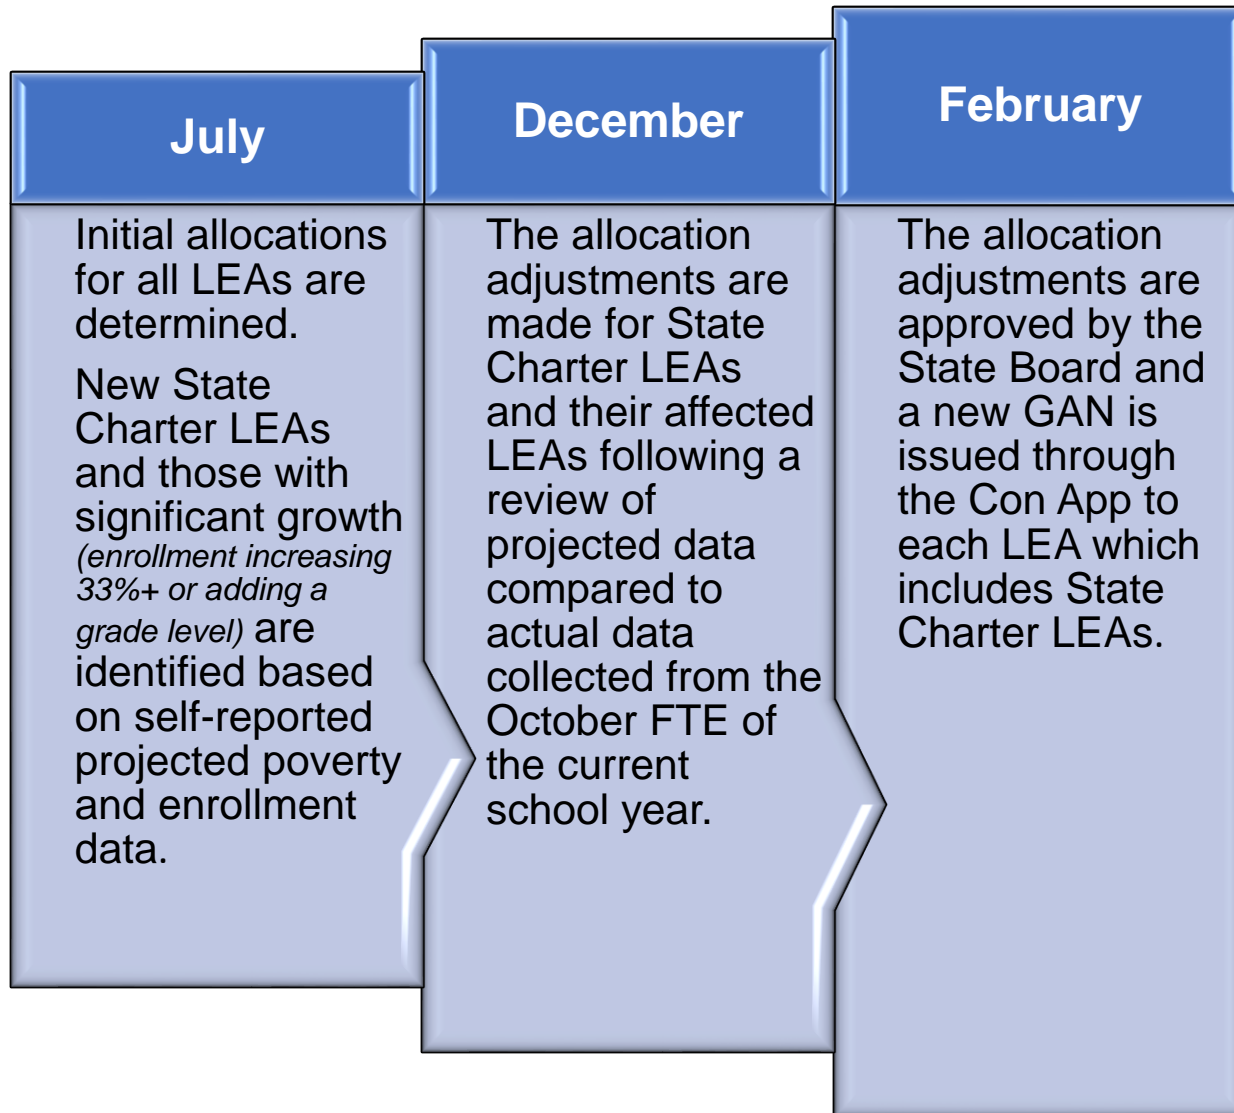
July

Initial allocations for all LEAs are determined.

New State Charter LEAs and those with significant growth (enrollment increasing 33%+ or adding a grade level) are identified based on self-reported projected poverty and enrollment data.

December

The allocation adjustments are made for State Charter LEAs and their affected LEAs following a review of projected data compared to actual data collected from the October FTE of the current school year.

February

The allocation adjustments are approved by the State Board and a new GAN is issued through the Con App to each LEA which includes State Charter LEAs.